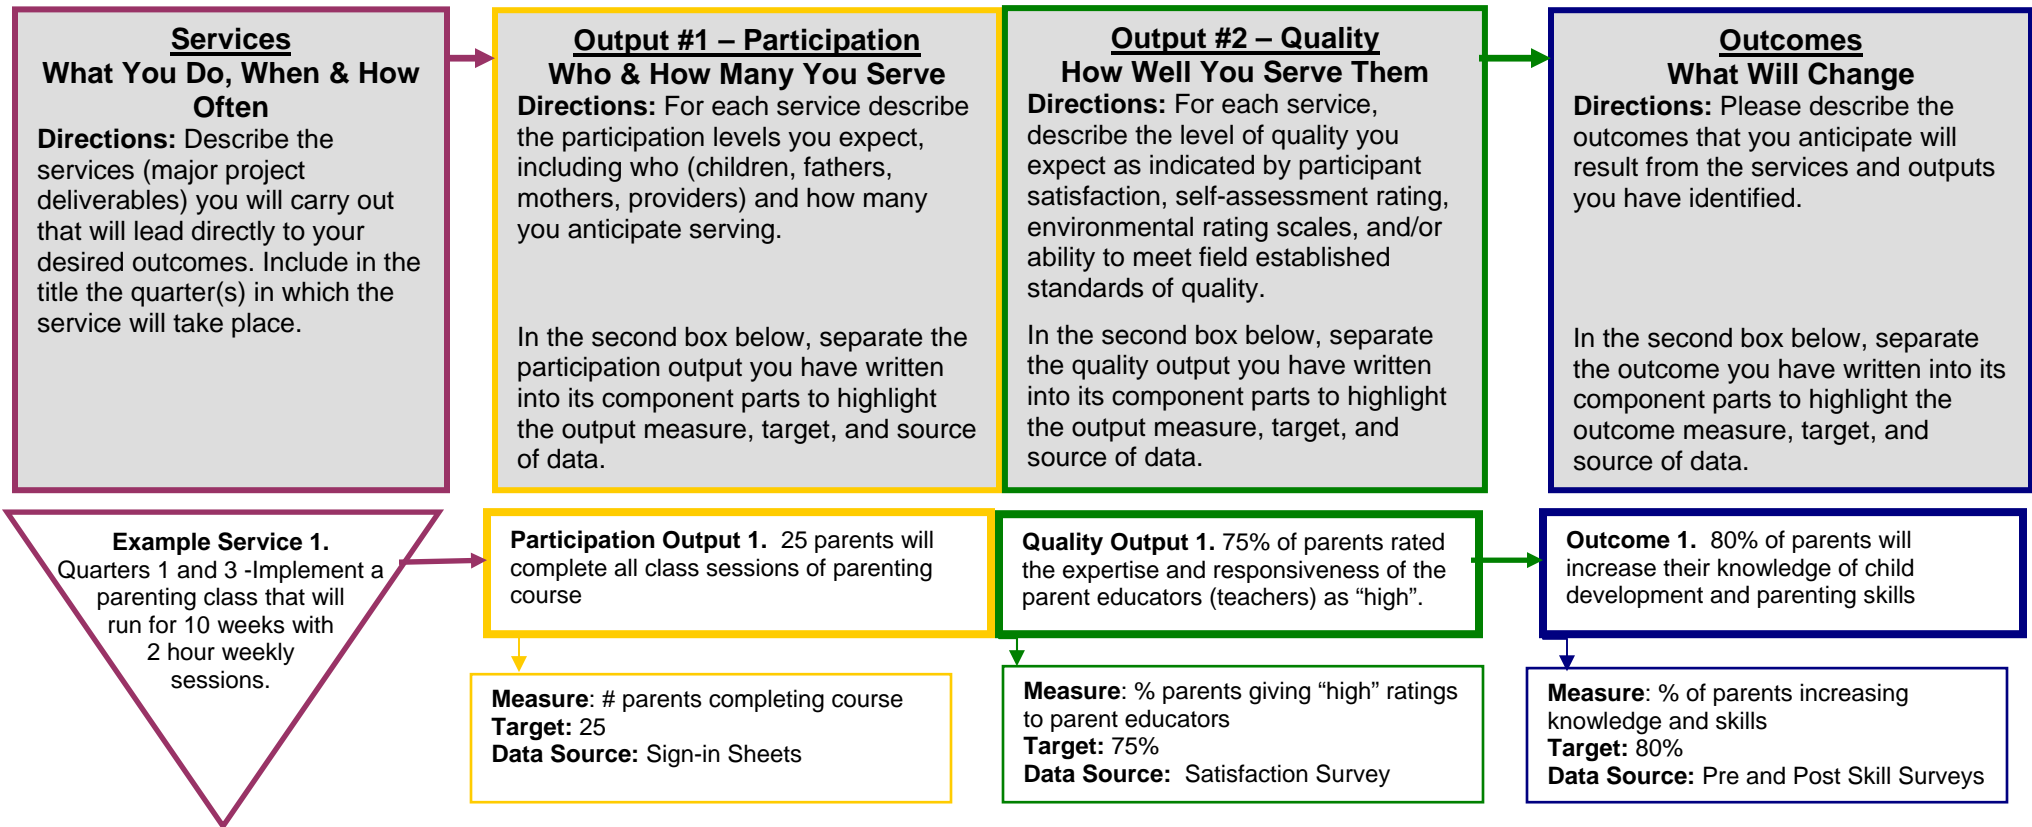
Services
What You Do, When & How Often
Directions: Describe the services (major project deliverables) you will carry out that will lead directly to your desired outcomes. Include in the title the quarter(s) in which the service will take place.

Output #1 – Participation
Who & How Many You Serve
Directions: For each service describe the participation levels you expect, including who (children, fathers, mothers, providers) and how many you anticipate serving.

In the second box below, separate the participation output you have written into its component parts to highlight the output measure, target, and source of data.

Output #2 – Quality
How Well You Serve Them
Directions: For each service, describe the level of quality you expect as indicated by participant satisfaction, self-assessment rating, environmental rating scales, and/or ability to meet field established standards of quality.

In the second box below, separate the quality output you have written into its component parts to highlight the output measure, target, and source of data.

Outcomes
What Will Change
Directions: Please describe the outcomes that you anticipate will result from the services and outputs you have identified.

In the second box below, separate the outcome you have written into its component parts to highlight the outcome measure, target, and source of data.

Example Service 1.
Quarters 1 and 3 -Implement a parenting class that will run for 10 weeks with 2 hour weekly sessions.

Participation Output 1. 25 parents will complete all class sessions of parenting course

Measure: # parents completing course
Target: 25
Data Source: Sign-in Sheets

Quality Output 1. 75% of parents rated the expertise and responsiveness of the parent educators (teachers) as “high”.

Measure: % parents giving “high” ratings to parent educators
Target: 75%
Data Source: Satisfaction Survey

Outcome 1. 80% of parents will increase their knowledge of child development and parenting skills

Measure: % of parents increasing knowledge and skills
Target: 80%
Data Source: Pre and Post Skill Surveys